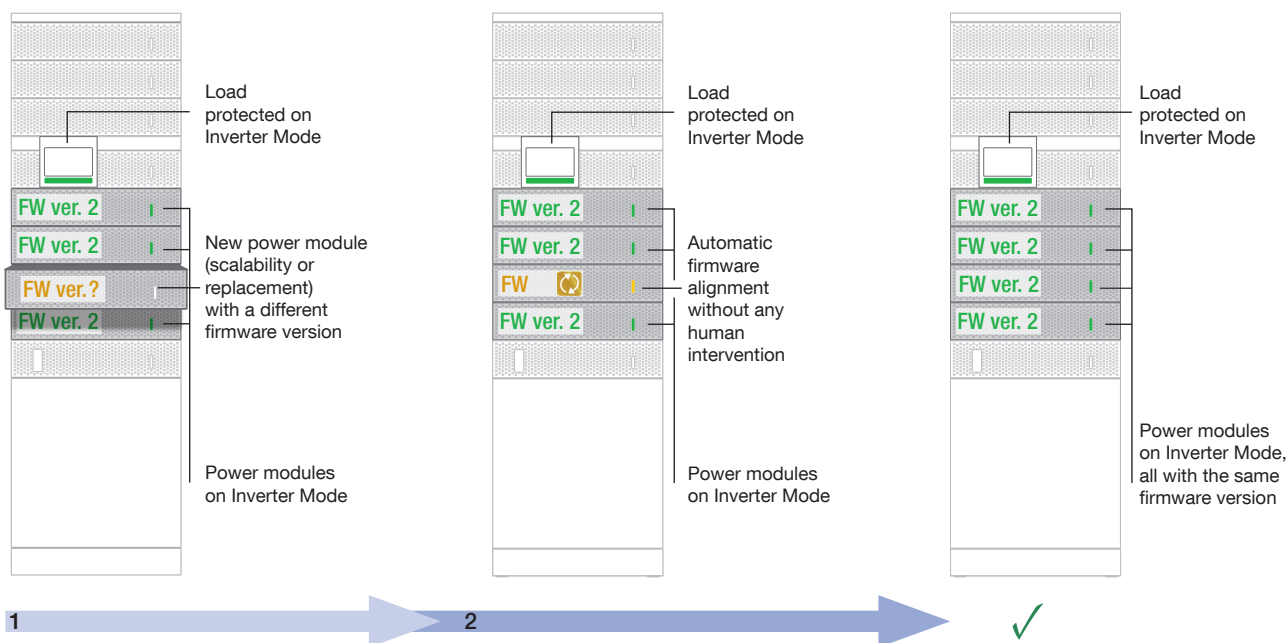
FW ver. 2

FW ver. 2

FW ver.?

FW ver. 2

Load protected on Inverter Mode

New power module (scalability or replacement) with a different firmware version

Power modules on Inverter Mode

FW ver. 2

FW ver. 2

FW

FW ver. 2

Load protected on Inverter Mode

Automatic firmware alignment without any human intervention

Power modules on Inverter Mode

FW ver. 2

FW ver. 2

FW ver. 2

FW ver. 2

Load protected on Inverter Mode

Power modules on Inverter Mode, all with the same firmware version

1

2

✓